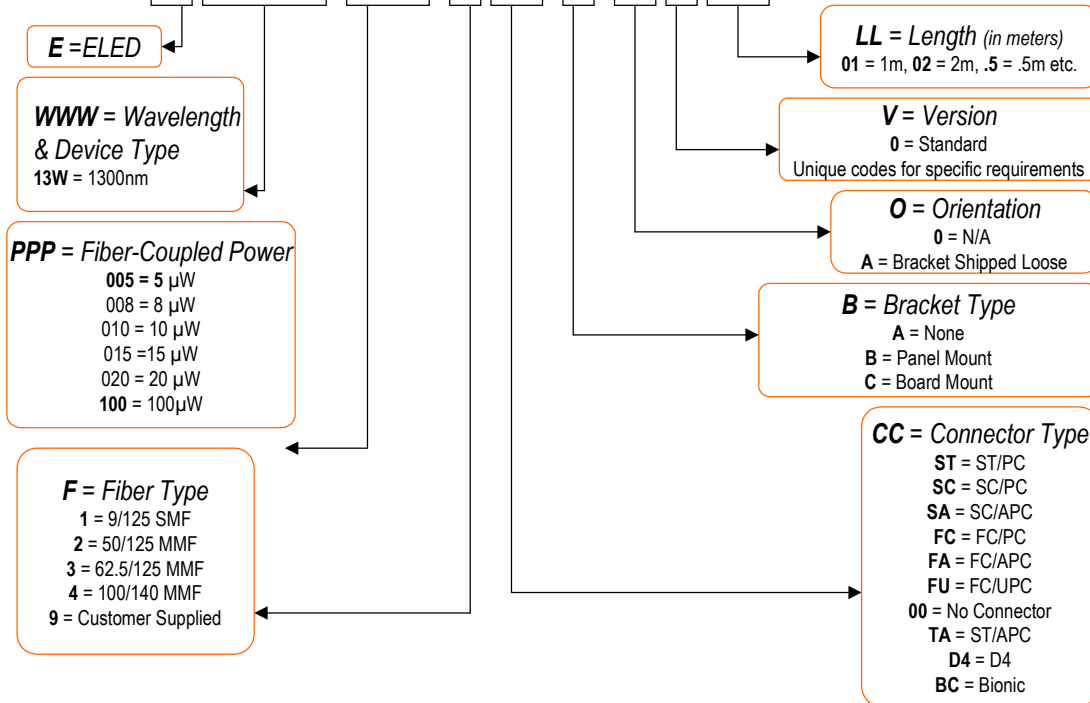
E =ELED

WWW = Wavelength & Device Type
13W = 1300nm

PPP = Fiber-Coupled Power
005 = 5 μW
008 = 8 μW
010 = 10 μW
015 =15 μW
020 = 20 μW
100 = 100μW

F = Fiber Type
1 = 9/125 SMF
2 = 50/125 MMF
3 = 62.5/125 MMF
4 = 100/140 MMF
9 = Customer Supplied

LL = Length (in meters)
01 = 1m, 02 = 2m, .5 = .5m etc.

V = Version
0 = Standard
Unique codes for specific requirements

O = Orientation
0 = N/A
A = Bracket Shipped Loose

B = Bracket Type
A = None
B = Panel Mount
C = Board Mount

CC = Connector Type
ST = ST/PC
SC = SC/PC
SA = SC/APC
FC = FC/PC
FA = FC/APC
FU = FC/UPC
00 = No Connector
TA = ST/APC
D4 = D4
BC = Bionic